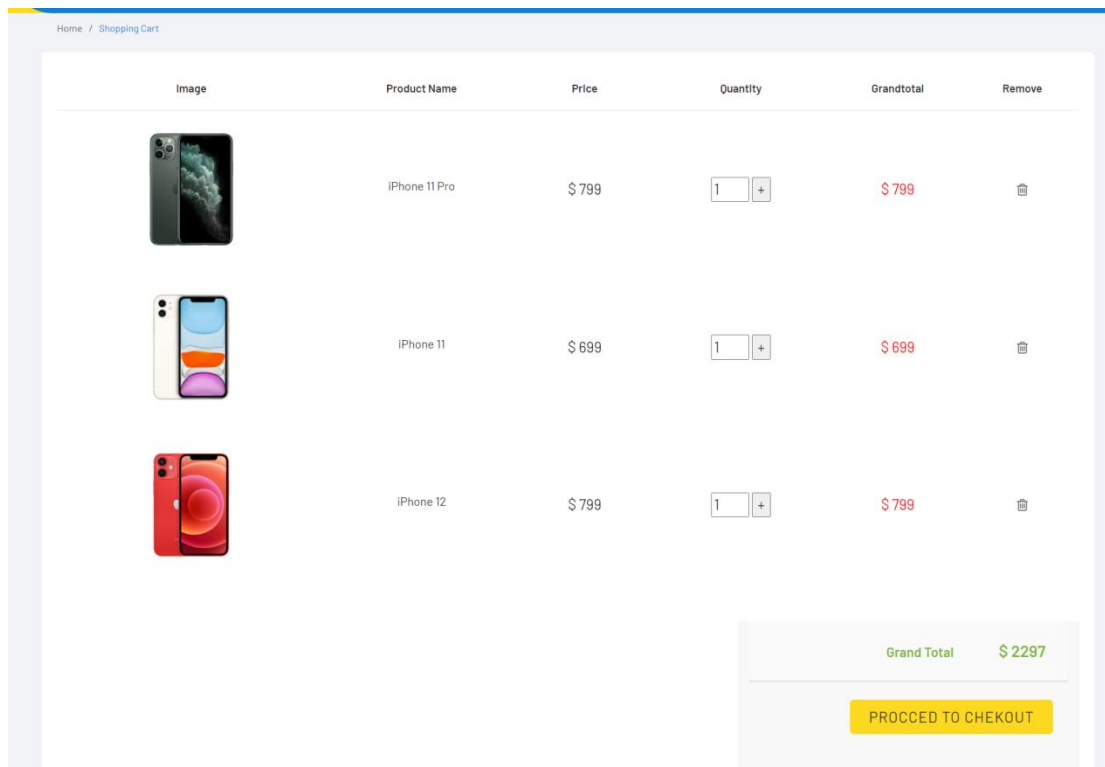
Home / Shopping Cart

| Image | Product Name | Price | Quantity | Grandtotal | Remove |
|---|---|---|---|---|---|
| | iPhone 11 Pro | $ 799 | 1 + | $ 799 | |
| | iPhone 11 | $ 699 | 1 + | $ 699 | |
| | iPhone 12 | $ 799 | 1 + | $ 799 | |

Grand Total $ 2297

PROCCED TO CHEKOUT